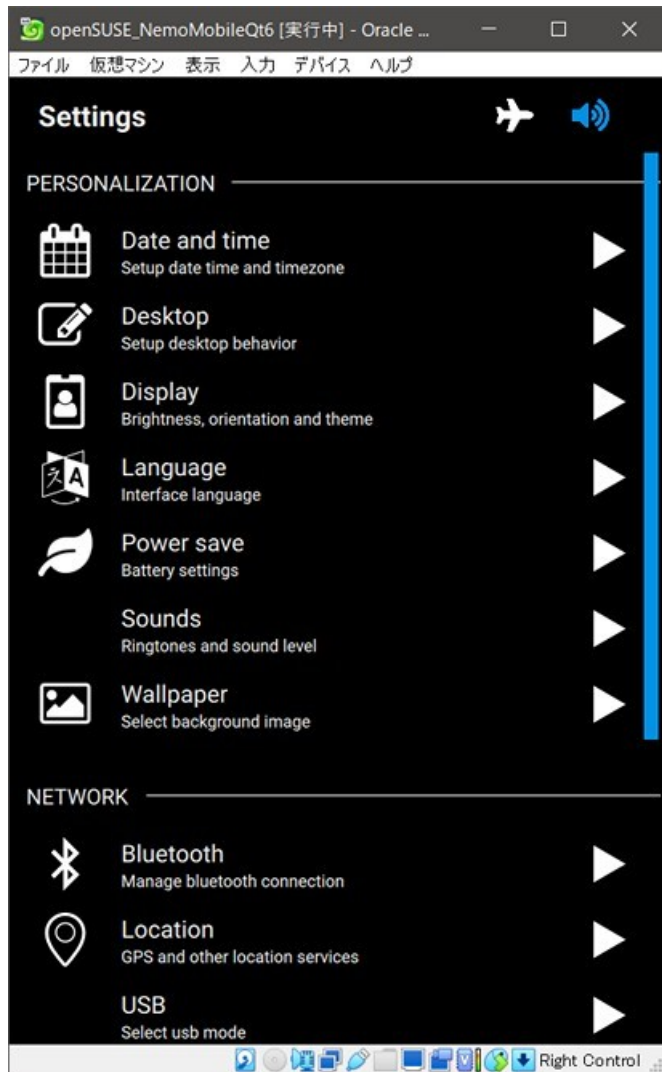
openSUSE_NemoMobileQt6 [実行中] - Oracle ...

ファイル 仮想マシン 表示 入力 デバイス ヘルプ

Settings

PERSONALIZATION

Date and time
Setup date time and timezone

Desktop
Setup desktop behavior

Display
Brightness, orientation and theme

Language
Interface language

Power save
Battery settings

Sounds
Ringtones and sound level

Wallpaper
Select background image

NETWORK

Bluetooth
Manage bluetooth connection

Location
GPS and other location services

USB
Select usb mode

Right Control